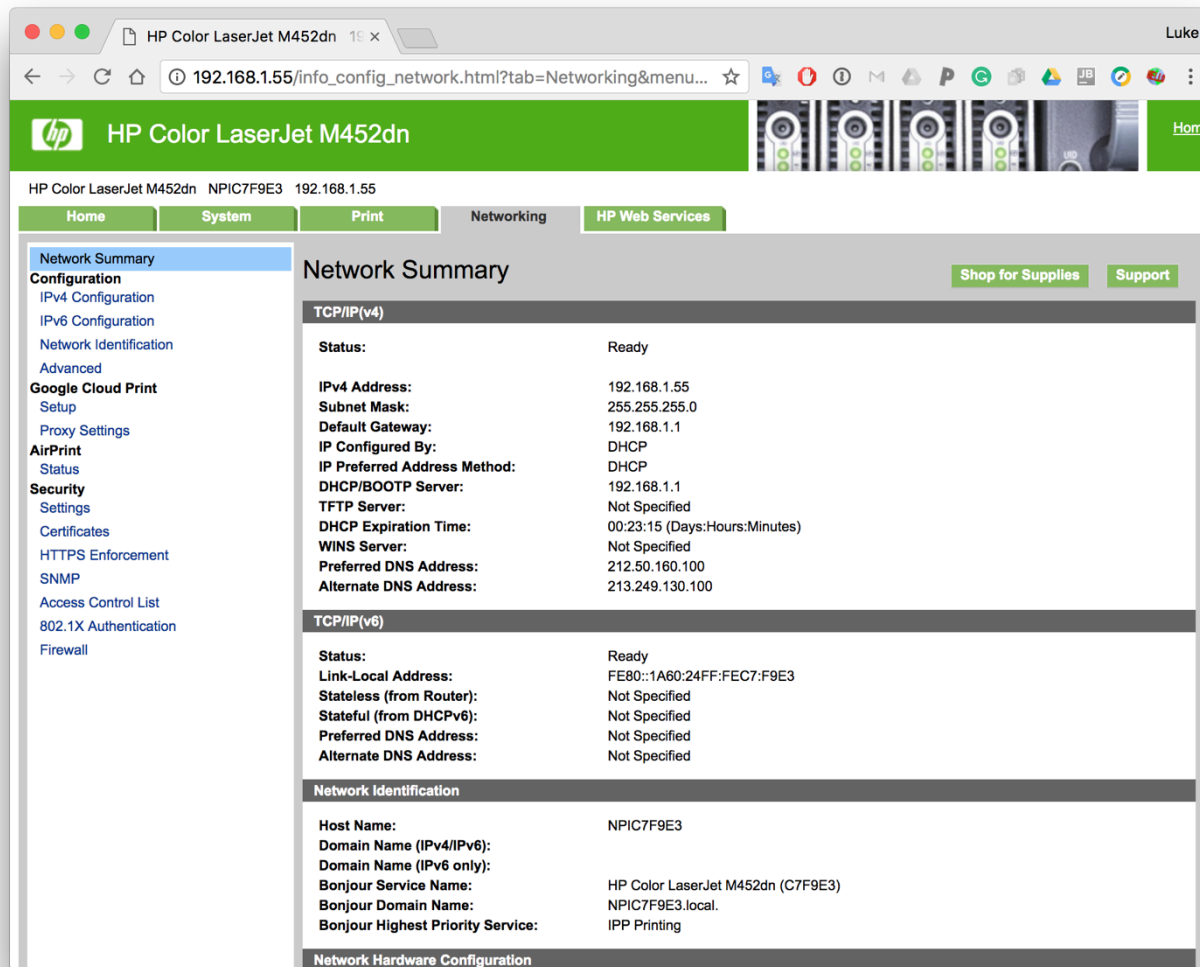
HP Color LaserJet M452dn 19 ×

Luke

192.168.1.55/info_config_network.html?tab=Networking&menu...

HP Color LaserJet M452dn

Hom

HP Color LaserJet M452dn NPIC7F9E3 192.168.1.55

Home | System | Print | Networking | HP Web Services

Network Summary
Configuration
IPv4 Configuration
IPv6 Configuration
Network Identification
Advanced
Google Cloud Print
Setup
Proxy Settings
AirPrint
Status
Security
Settings
Certificates
HTTPS Enforcement
SNMP
Access Control List
802.1X Authentication
Firewall

Network Summary

Shop for Supplies | Support

TCP/IP(v4)

| | |
|---|---|
| Status: | Ready |
| IPv4 Address: | 192.168.1.55 |
| Subnet Mask: | 255.255.255.0 |
| Default Gateway: | 192.168.1.1 |
| IP Configured By: | DHCP |
| IP Preferred Address Method: | DHCP |
| DHCP/BOOTP Server: | 192.168.1.1 |
| TFTP Server: | Not Specified |
| DHCP Expiration Time: | 00:23:15 (Days:Hours:Minutes) |
| WINS Server: | Not Specified |
| Preferred DNS Address: | 212.50.160.100 |
| Alternate DNS Address: | 213.249.130.100 |

TCP/IP(v6)

| | |
|---|---|
| Status: | Ready |
| Link-Local Address: | FE80::1A60:24FF:FEC7:F9E3 |
| Stateless (from Router): | Not Specified |
| Stateful (from DHCPv6): | Not Specified |
| Preferred DNS Address: | Not Specified |
| Alternate DNS Address: | Not Specified |

Network Identification

| | |
|---|---|
| Host Name: | NPIC7F9E3 |
| Domain Name (IPv4/IPv6): | |
| Domain Name (IPv6 only): | |
| Bonjour Service Name: | HP Color LaserJet M452dn (C7F9E3) |
| Bonjour Domain Name: | NPIC7F9E3.local. |
| Bonjour Highest Priority Service: | IPP Printing |

Network Hardware Configuration